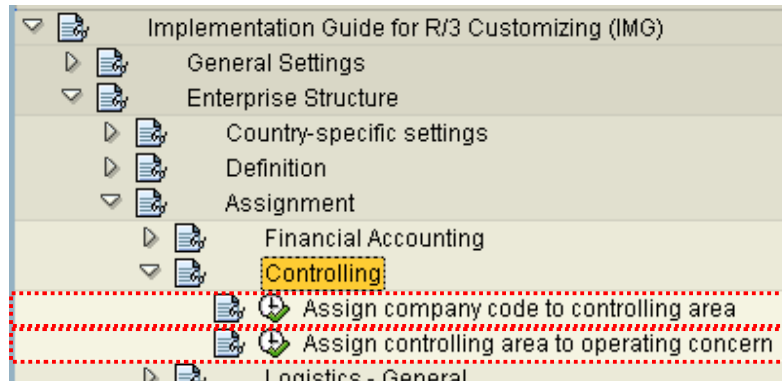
Implementation Guide for R/3 Customizing (IMG)
General Settings
Enterprise Structure
Country-specific settings
Definition
Assignment
Financial Accounting
Controlling
Assign company code to controlling area
Assign controlling area to operating concern
Logistics - General